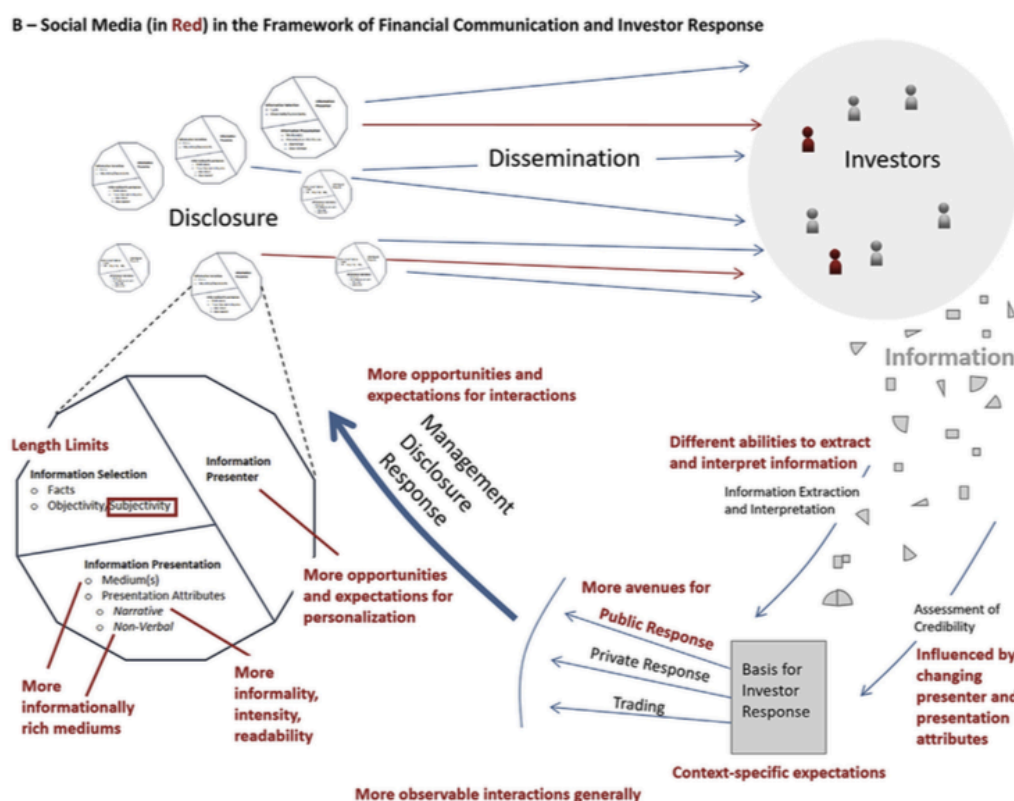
B – Social Media (in Red) in the Framework of Financial Communication and Investor Response

Dissemination

Investors

Disclosure

Information

More opportunities and expectations for interactions

Management Disclosure Response

Length Limits

Information Selection
○ Facts
○ Objectivity, Subjectivity

Information Presenter

Information Presentation
○ Medium(s)
○ Presentation Attributes
○ Narrative
○ Non-Verbal

More informationally rich mediums

More informality, intensity, readability

More opportunities and expectations for personalization

Different abilities to extract and interpret information

Information Extraction and Interpretation

More avenues for

Public Response

Private Response

Trading

Basis for Investor Response

Assessment of Credibility

Influenced by changing presenter and presentation attributes

Context-specific expectations

More observable interactions generally